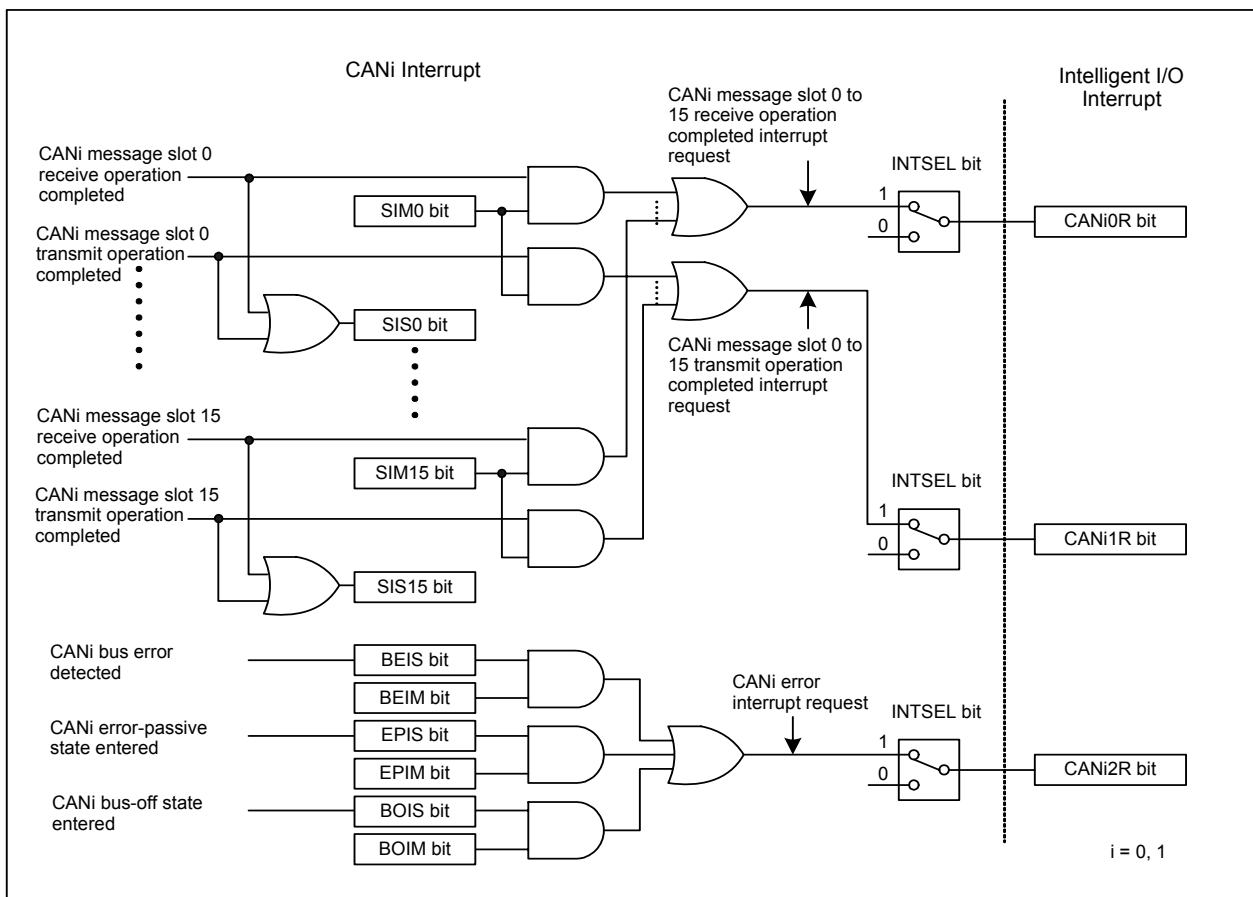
CANi Interrupt

Intelligent I/O Interrupt

CANi message slot 0 to 15 receive operation completed interrupt request

CANi message slot 0 receive operation completed

INTSEL bit

SIM0 bit

1

0

CANi0R bit

CANi message slot 0 transmit operation completed

SIS0 bit

CANi message slot 0 to 15 transmit operation completed interrupt request

CANi message slot 15 receive operation completed

SIM15 bit

INTSEL bit

CANi message slot 15 transmit operation completed

1

0

CANi1R bit

SIS15 bit

CANi bus error detected

BEIS bit

BEIM bit

CANi error interrupt request

INTSEL bit

CANi error-passive state entered

EPIS bit

1

EPIM bit

0

CANi2R bit

CANi bus-off state entered

BOIS bit

BOIM bit

i = 0, 1